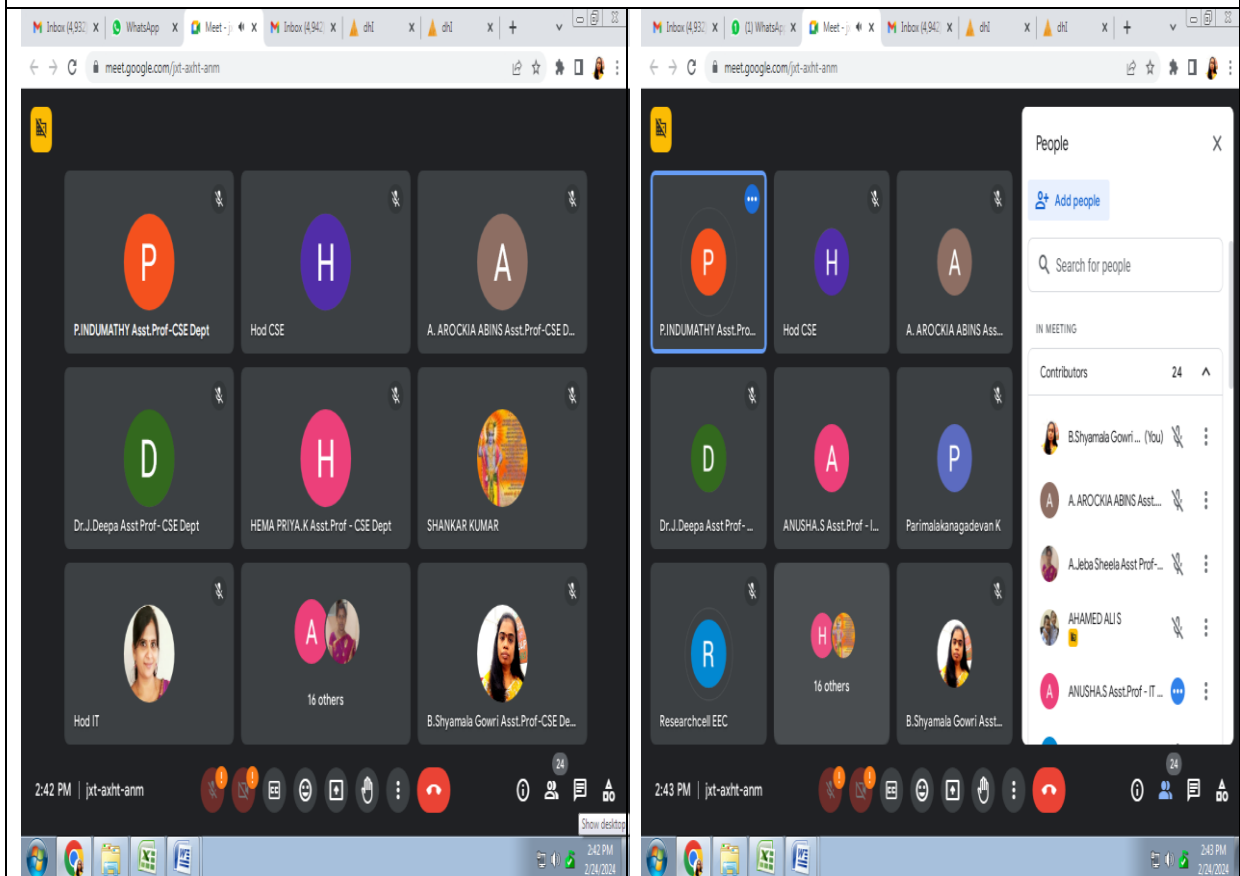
Inbox (4,932) X WhatsApp X Meet - jx X Inbox (4,940) X dhl X dhl X +

meet.google.com/jxt-axht-anm

P
P.INDUMATHY Asst.Prof-CSE Dept

H
Hod CSE

A
A. AROCKIA ABINS Asst.Prof-CSE D...

D
Dr.J.Deepa Asst Prof- CSE Dept

H
HEMA PRIYA.K Asst.Prof - CSE Dept

SHANKAR KUMAR

Hod IT

A
16 others

B.Shyamala Gowri Asst.Prof-CSE De...

2:42 PM | jxt-axht-anm

24

Show desktop

2:42 PM
2/24/2024

Inbox (4,932) X (1) WhatsApp X Meet - jx X Inbox (4,940) X dhl X dhl X +

meet.google.com/jxt-axht-anm

P
P.INDUMATHY Asst.Pro...

H
Hod CSE

A
A. AROCKIA ABINS Ass...

D
Dr.J.Deepa Asst Prof-...

A
ANUSHA.S Asst.Prof - I...

P
Parimalakanagadevan K

R
Researchcell EEC

H
16 others

B.Shyamala Gowri Asst...

People X

Add people

Search for people

IN MEETING

Contributors 24

B.Shyamala Gowri ... (You)

A A.AROCKIA ABINS Asst...

A.Jeba Sheela Asst Prof-...

AHAMED ALI S

A ANUSHA.S Asst.Prof - IT ...

2:43 PM | jxt-axht-anm

24

2:43 PM
2/24/2024